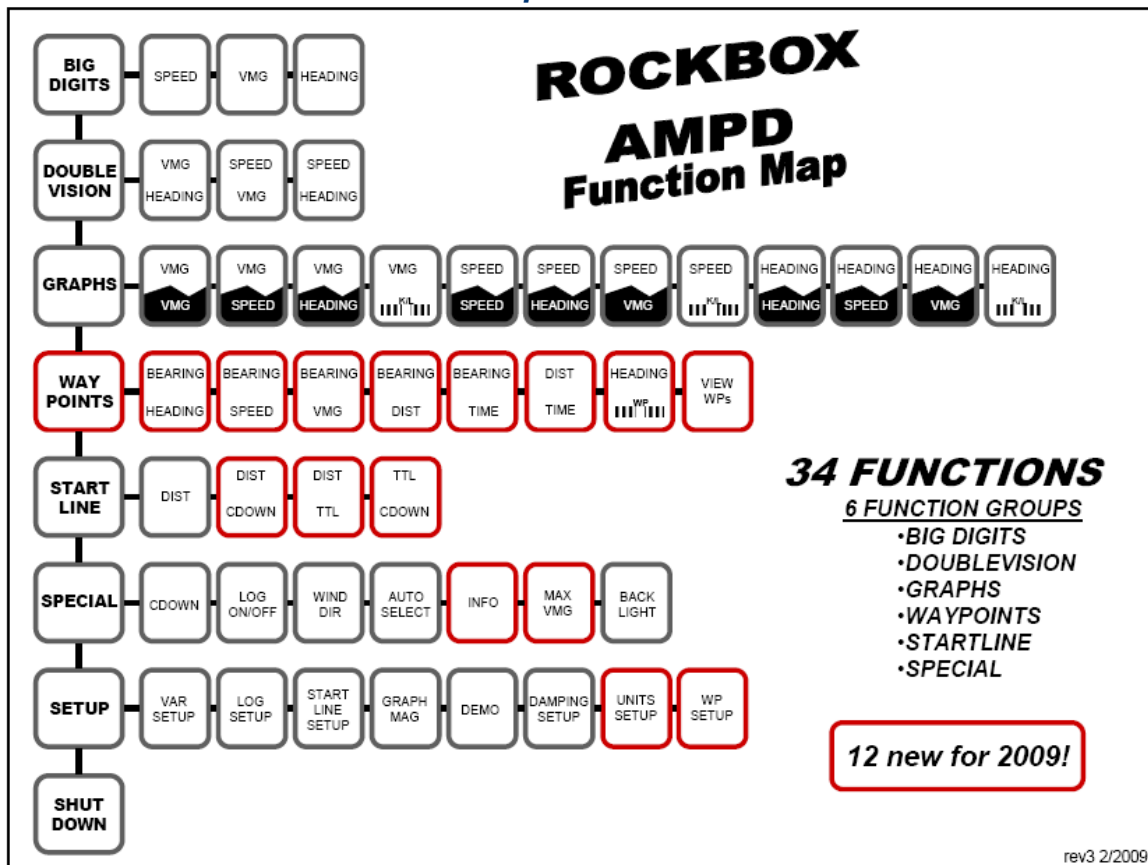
ROCKBOX
AMPD
Function Map

BIG DIGITS | SPEED | VMG | HEADING

DOUBLE VISION | VMG HEADING | SPEED VMG | SPEED HEADING

GRAPHS | VMG VMG | VMG SPEED | VMG HEADING | VMG K/L | SPEED SPEED | SPEED HEADING | SPEED VMG | SPEED K/L | HEADING HEADING | HEADING SPEED | HEADING VMG | HEADING K/L

WAY POINTS | BEARING HEADING | BEARING SPEED | BEARING VMG | BEARING DIST | BEARING TIME | DIST TIME | HEADING WP | VIEW WPs

START LINE | DIST | DIST CDOWN | DIST TTL | TTL CDOWN

SPECIAL | CDOWN | LOG ON/OFF | WIND DIR | AUTO SELECT | INFO | MAX VMG | BACK LIGHT

SETUP | VAR SETUP | LOG SETUP | START LINE SETUP | GRAPH MAG | DEMO | DAMPING SETUP | UNITS SETUP | WP SETUP

SHUT DOWN

34 FUNCTIONS
6 FUNCTION GROUPS
•BIG DIGITS
•DOUBLEVISION
•GRAPHS
•WAYPOINTS
•STARTLINE
•SPECIAL

12 new for 2009!

rev3 2/2009